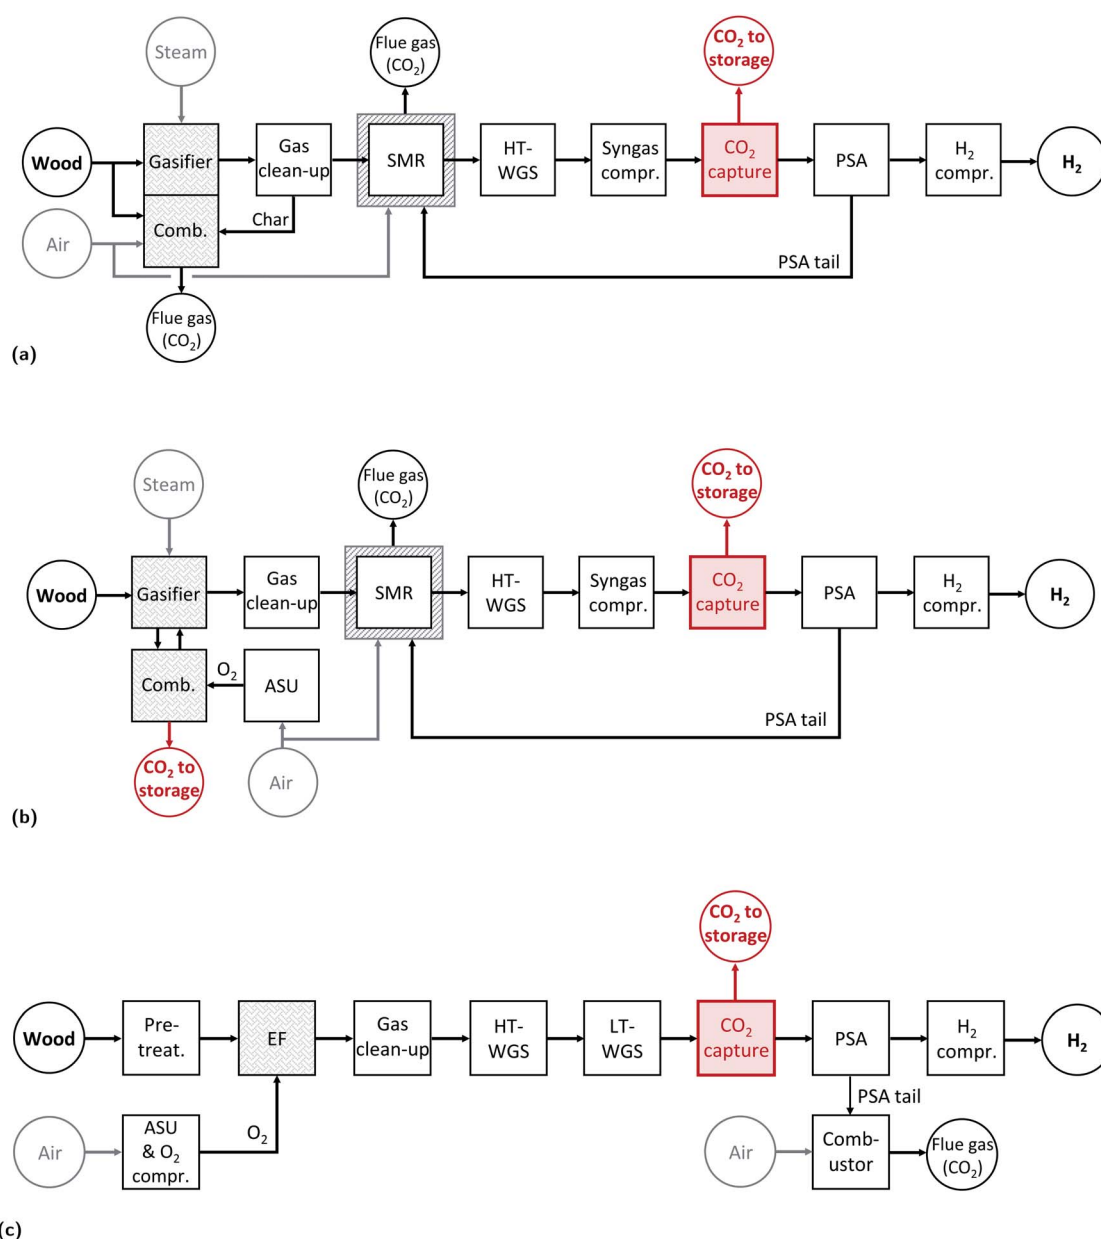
Steam

Flue gas ($CO_2$)

$CO_2$ to storage

Wood

Gasifier

Gas clean-up

SMR

HT-WGS

Syngas compr.

$CO_2$ capture

PSA

$H_2$ compr.

$H_2$

Air

Comb.

Char

PSA tail

Flue gas ($CO_2$)

(a)

Steam

Flue gas ($CO_2$)

$CO_2$ to storage

Wood

Gasifier

Gas clean-up

SMR

HT-WGS

Syngas compr.

$CO_2$ capture

PSA

$H_2$ compr.

$H_2$

Comb.

$O_2$

ASU

PSA tail

$CO_2$ to storage

Air

(b)

$CO_2$ to storage

Wood

Pre-treat.

EF

Gas clean-up

HT-WGS

LT-WGS

$CO_2$ capture

PSA

$H_2$ compr.

$H_2$

PSA tail

Air

ASU & $O_2$ compr.

$O_2$

Air

Comb-ustor

Flue gas ($CO_2$)

(c)